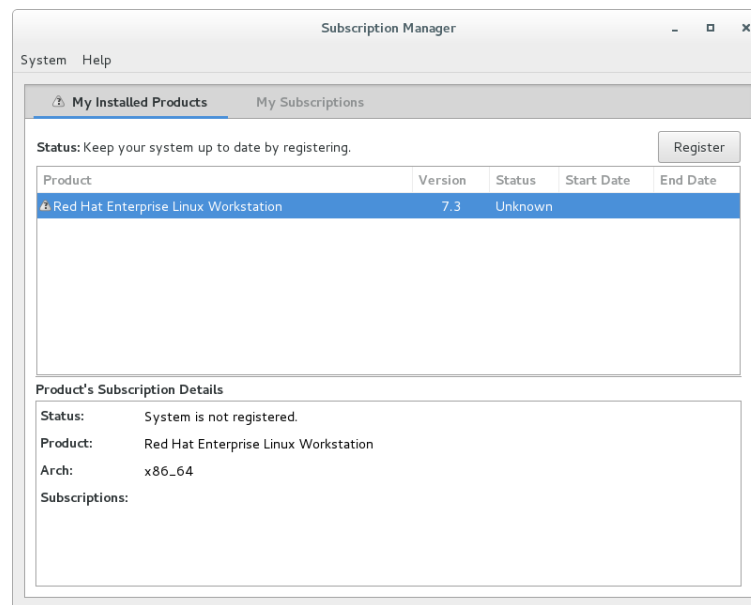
Subscription Manager

System Help

My Installed Products My Subscriptions

Status: Keep your system up to date by registering.

Register

| Product | Version | Status | Start Date | End Date |
|---|---|---|---|---|
| Red Hat Enterprise Linux Workstation | 7.3 | Unknown | | |

Product's Subscription Details

Status: System is not registered.

Product: Red Hat Enterprise Linux Workstation

Arch: x86_64

Subscriptions: